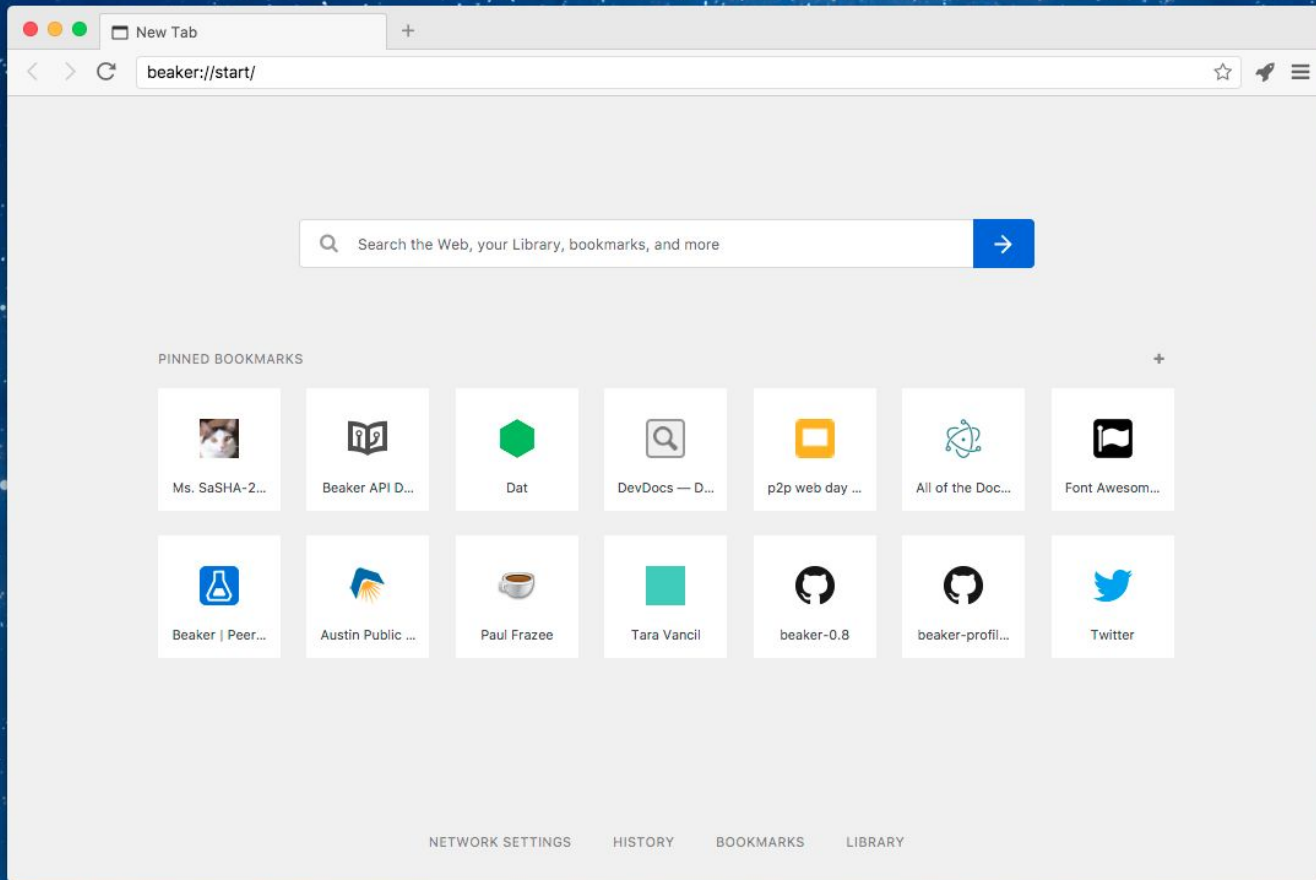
New Tab
+
beaker://start/

Search the Web, your Library, bookmarks, and more

PINNED BOOKMARKS
+

Ms. SaSHA-2...
Beaker API D...
Dat
DevDocs — D...
p2p web day ...
All of the Doc...
Font Awesom...
Beaker | Peer...
Austin Public ...
Paul Frazee
Tara Vancil
beaker-0.8
beaker-profil...
Twitter

NETWORK SETTINGS HISTORY BOOKMARKS LIBRARY